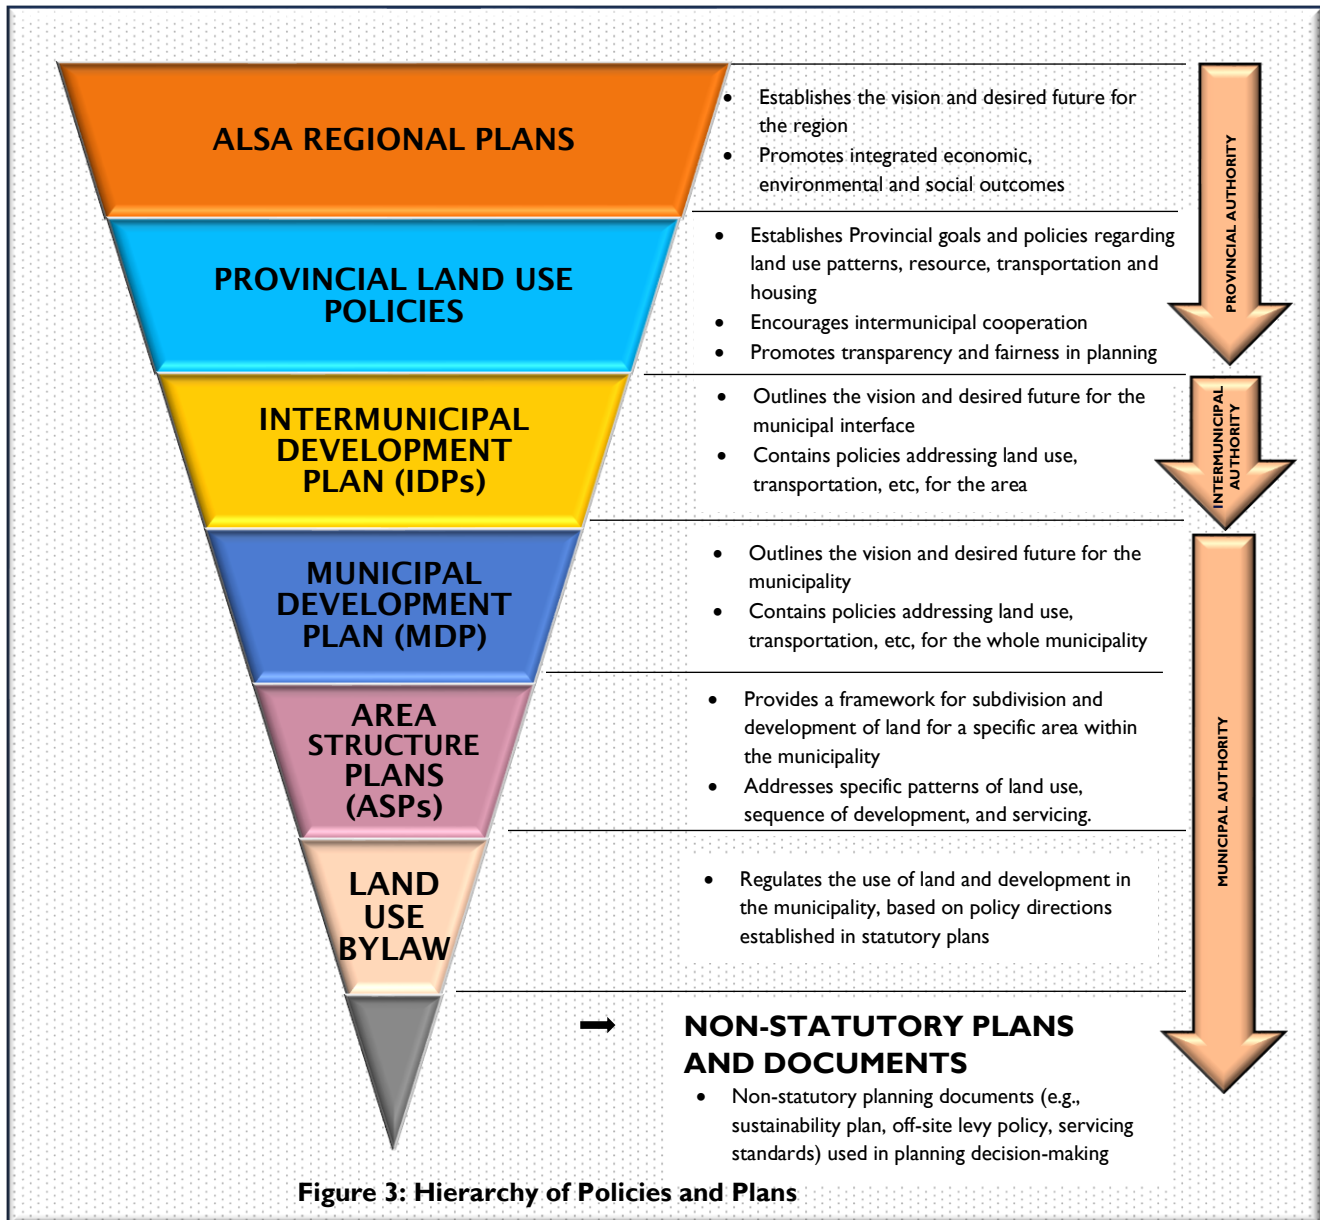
ALSA REGIONAL PLANS

- Establishes the vision and desired future for the region
- Promotes integrated economic, environmental and social outcomes

PROVINCIAL LAND USE POLICIES

- Establishes Provincial goals and policies regarding land use patterns, resource, transportation and housing
- Encourages intermunicipal cooperation
- Promotes transparency and fairness in planning

PROVINCIAL AUTHORITY

INTERMUNICIPAL DEVELOPMENT PLAN (IDPs)

- Outlines the vision and desired future for the municipal interface
- Contains policies addressing land use, transportation, etc, for the area

INTERMUNICIPAL AUTHORITY

MUNICIPAL DEVELOPMENT PLAN (MDP)

- Outlines the vision and desired future for the municipality
- Contains policies addressing land use, transportation, etc, for the whole municipality

AREA STRUCTURE PLANS (ASPs)

- Provides a framework for subdivision and development of land for a specific area within the municipality
- Addresses specific patterns of land use, sequence of development, and servicing.

LAND USE BYLAW

- Regulates the use of land and development in the municipality, based on policy directions established in statutory plans

MUNICIPAL AUTHORITY

NON-STATUTORY PLANS AND DOCUMENTS

- Non-statutory planning documents (e.g., sustainability plan, off-site levy policy, servicing standards) used in planning decision-making

Figure 3: Hierarchy of Policies and Plans